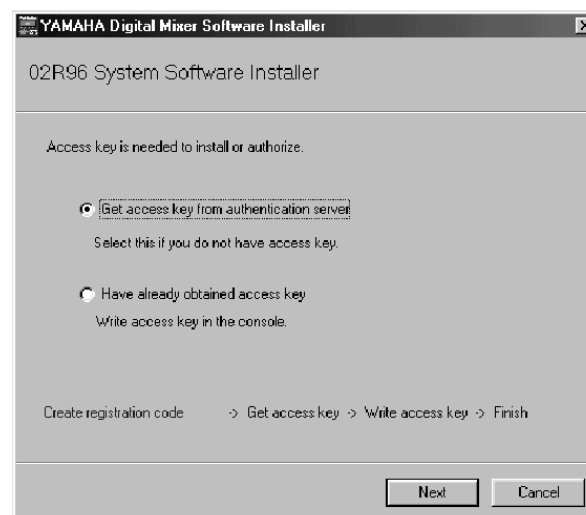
YAMAHA Digital Mixer Software Installer

02R96 System Software Installer

Access key is needed to install or authorize.

Get access key from authentication server

Select this if you do not have access key.

Have already obtained access key

Write access key in the console.

Create registration code -> Get access key -> Write access key -> Finish

Next

Cancel